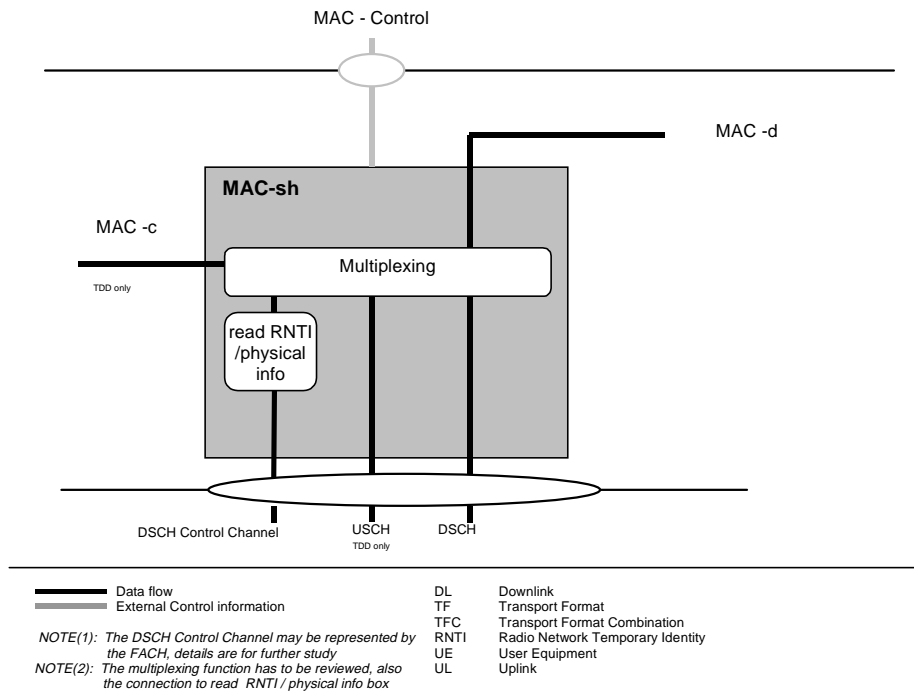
MAC - Control

MAC -d

MAC-sh

MAC -c

Multiplexing

TDD only

read RNTI /physical info

DSCH Control Channel

USCH

TDD only

DSCH

Data flow

External Control information

NOTE(1): The DSCH Control Channel may be represented by the FACH, details are for further study

NOTE(2): The multiplexing function has to be reviewed, also the connection to read RNTI / physical info box

| | |
|---|---|
| DL | Downlink |
| TF | Transport Format |
| TFC | Transport Format Combination |
| RNTI | Radio Network Temporary Identity |
| UE | User Equipment |
| UL | Uplink |